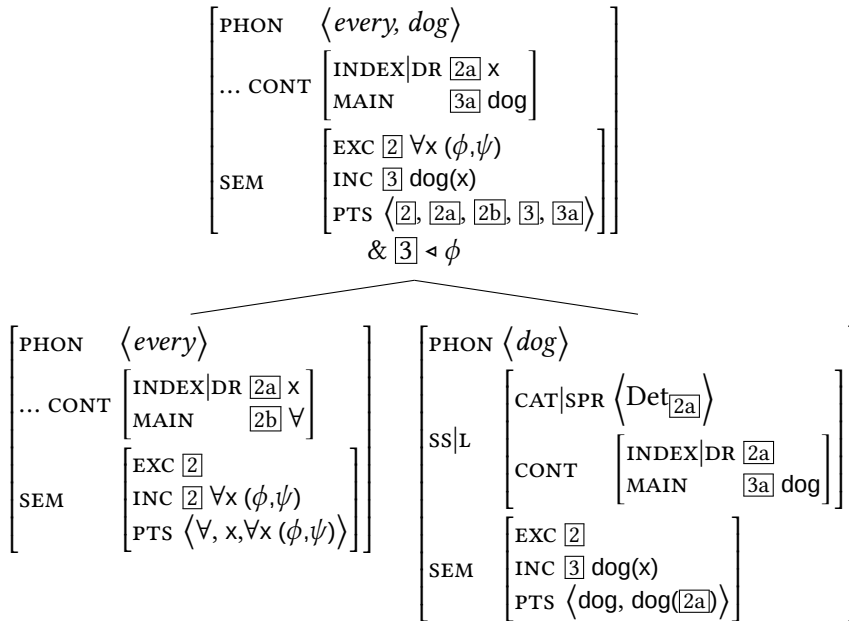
PHON ⟨*every, dog*⟩
… CONT [INDEX|DR $\boxed{2a}$ x; MAIN $\boxed{3a}$ dog]
SEM [EXC $\boxed{2}$ $\forall$x ($\phi$,$\psi$); INC $\boxed{3}$ dog(x); PTS ⟨$\boxed{2}$, $\boxed{2a}$, $\boxed{2b}$, $\boxed{3}$, $\boxed{3a}$⟩]
& $\boxed{3}$ ◂ $\phi$

PHON ⟨*every*⟩
… CONT [INDEX|DR $\boxed{2a}$ x; MAIN $\boxed{2b}$ $\forall$]
SEM [EXC $\boxed{2}$; INC $\boxed{2}$ $\forall$x ($\phi$,$\psi$); PTS ⟨$\forall$, x,$\forall$x ($\phi$,$\psi$)⟩]

PHON ⟨*dog*⟩
SS|L [CAT|SPR ⟨Det$_{\boxed{2a}}$⟩; CONT [INDEX|DR $\boxed{2a}$; MAIN $\boxed{3a}$ dog]]
SEM [EXC $\boxed{2}$; INC $\boxed{3}$ dog(x); PTS ⟨dog, dog($\boxed{2a}$)⟩]